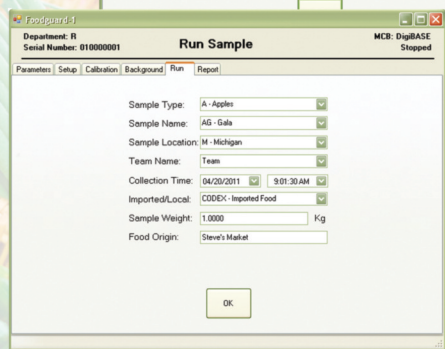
Foodguard-1

Department: R
Serial Number: 010000001

Run Sample

MCB: DigiBASE
Stopped

Parameters | Setup | Calibration | Background | Run | Report

Sample Type: A - Apples
Sample Name: AG - Gala
Sample Location: M - Michigan
Team Name: Team
Collection Time: 04/20/2011 9:01:30 AM
Imported/Local: CODEX - Imported Food
Sample Weight: 1.0000 Kg
Food Origin: Steve's Market

OK